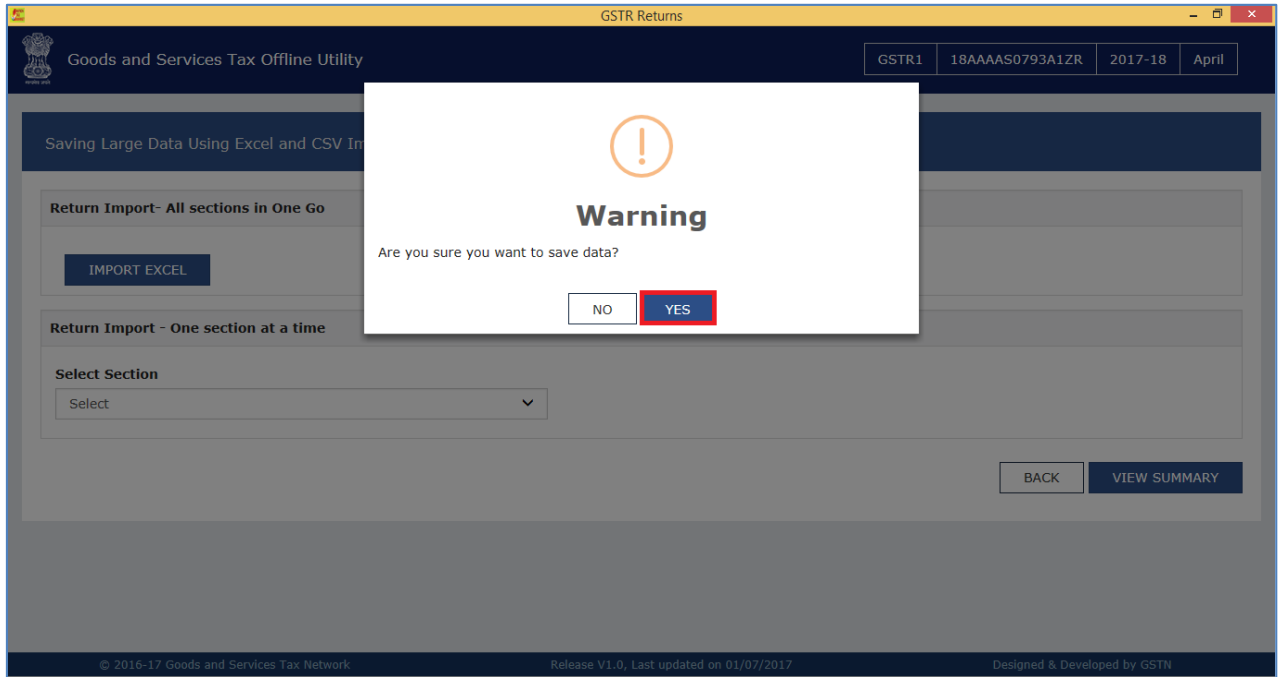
GSTR Returns

Goods and Services Tax Offline Utility

GSTR1 | 18AAAAS0793A1ZR | 2017-18 | April

Saving Large Data Using Excel and CSV Im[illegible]

Return Import- All sections in One Go

IMPORT EXCEL

Return Import - One section at a time

Select Section

Select

Warning

Are you sure you want to save data?

NO YES

BACK VIEW SUMMARY

© 2016-17 Goods and Services Tax Network Release V1.0, Last updated on 01/07/2017 Designed & Developed by GSTN